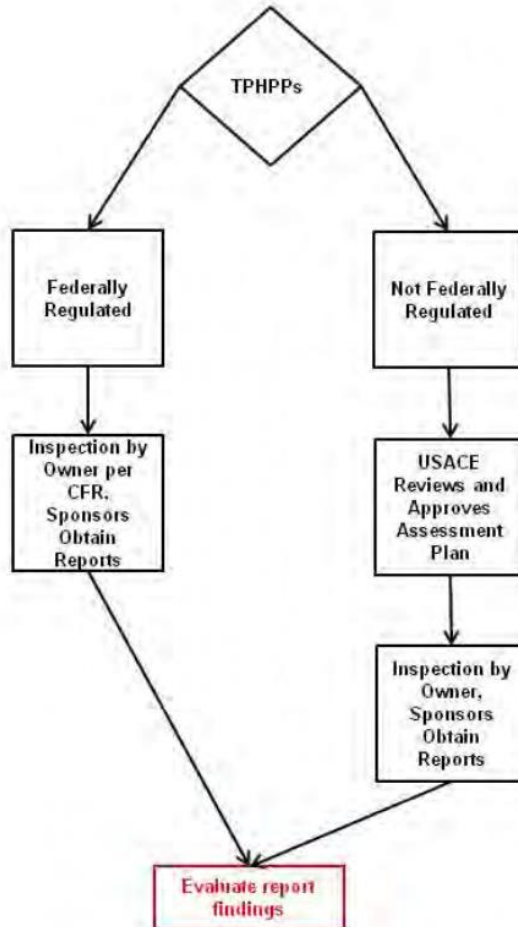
TPHPPs

Federally Regulated

Not Federally Regulated

Inspection by Owner per CFR. Sponsors Obtain Reports

USACE Reviews and Approves Assessment Plan

Inspection by Owner, Sponsors Obtain Reports

Evaluate report findings